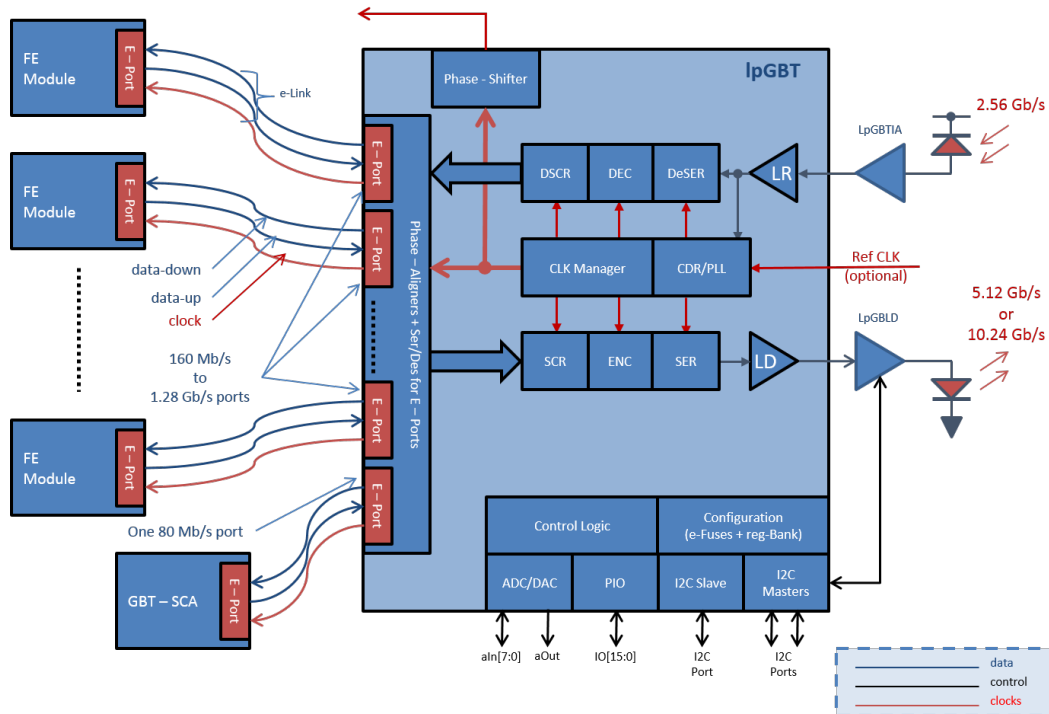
FE Module
E – Port
e-Link
FE Module
E – Port
data-down
data-up
clock
160 Mb/s to 1.28 Gb/s ports
FE Module
E – Port
One 80 Mb/s port
GBT – SCA
E – Port
Phase - Shifter
lpGBT
E – Port
E – Port
E – Port
E – Port
Phase – Aligners + Ser/Des for E – Ports
DSCR
DEC
DeSER
LR
CLK Manager
CDR/PLL
SCR
ENC
SER
LD
LpGBTIA
2.56 Gb/s
Ref CLK (optional)
LpGBLD
5.12 Gb/s or 10.24 Gb/s
Control Logic
Configuration (e-Fuses + reg-Bank)
ADC/DAC
PIO
I2C Slave
I2C Masters
aIn[7:0]
aOut
IO[15:0]
I2C Port
I2C Ports
data
control
clocks